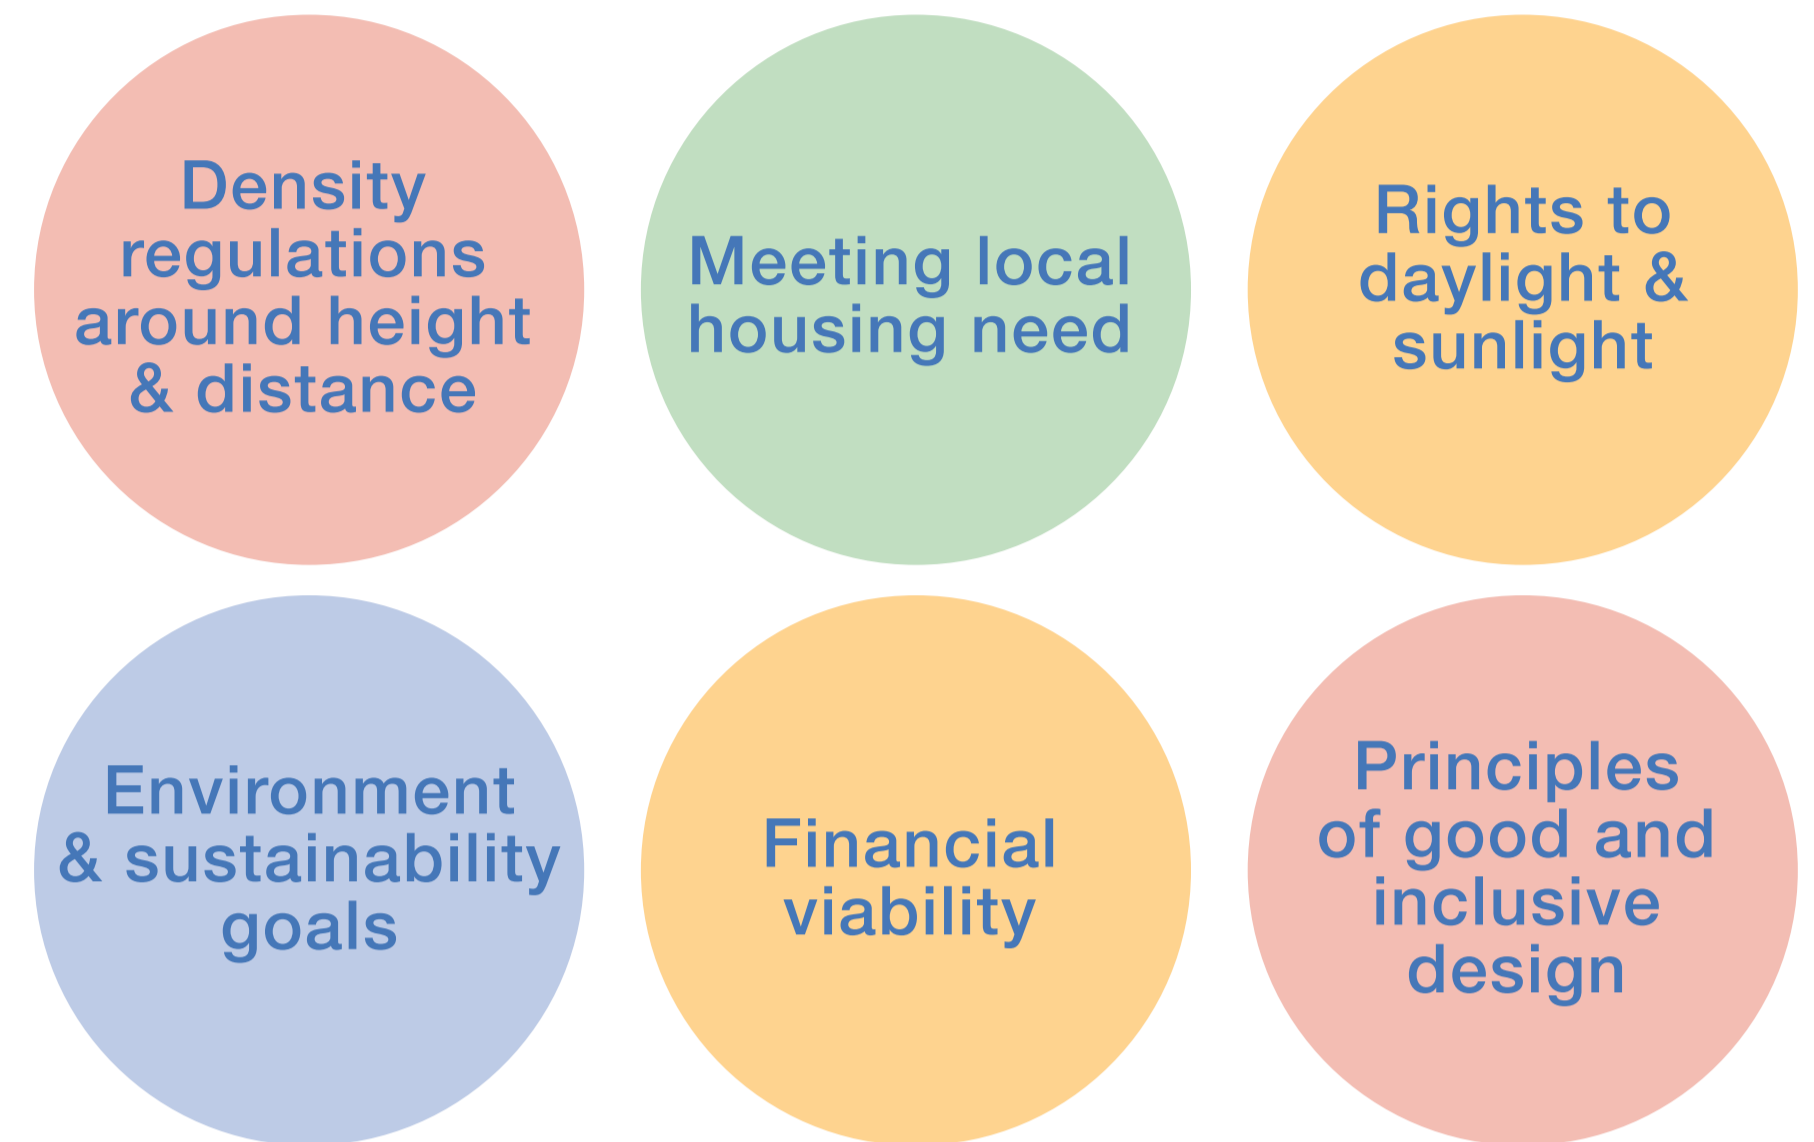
Density regulations around height & distance

Meeting local housing need

Rights to daylight & sunlight

Environment & sustainability goals

Financial viability

Principles of good and inclusive design